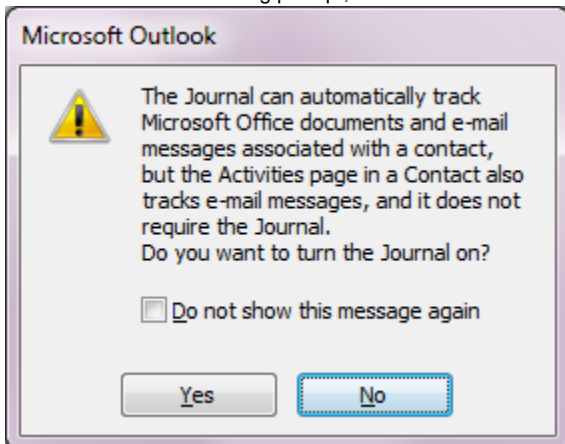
Microsoft Outlook

The Journal can automatically track Microsoft Office documents and e-mail messages associated with a contact, but the Activities page in a Contact also tracks e-mail messages, and it does not require the Journal.
Do you want to turn the Journal on?

Do not show this message again

Yes

No